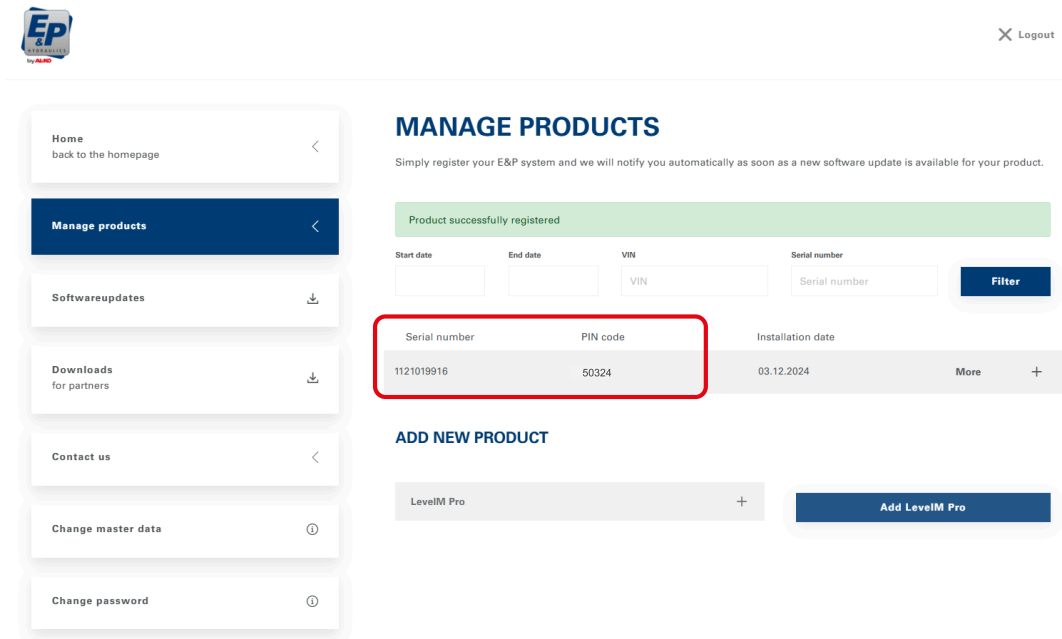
E&P HYDRAULICS by ALKO

Logout

Home
back to the homepage

Manage products

Softwareupdates

Downloads
for partners

Contact us

Change master data

Change password

MANAGE PRODUCTS

Simply register your E&P system and we will notify you automatically as soon as a new software update is available for your product.

Product successfully registered

Start date

End date

VIN
VIN

Serial number
Serial number

Filter

| Serial number | PIN code | Installation date | | |
|---|---|---|---|---|
| 1121019916 | 50324 | 03.12.2024 | More | + |

ADD NEW PRODUCT

LevelM Pro +

Add LevelM Pro